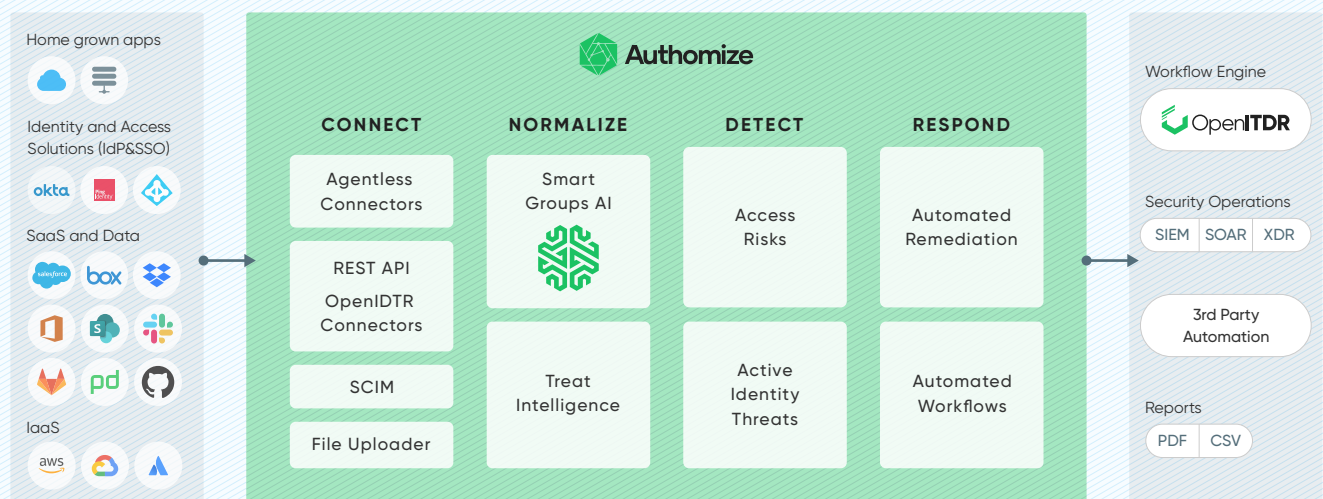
Home grown apps

Identity and Access Solutions (IdP&SSO)

okta

Ping Identity

SaaS and Data

salesforce

box

IaaS

aws

Authomize

CONNECT

Agentless Connectors

REST API

OpenIDTR Connectors

SCIM

File Uploader

NORMALIZE

Smart Groups AI

Treat Intelligence

DETECT

Access Risks

Active Identity Threats

RESPOND

Automated Remediation

Automated Workflows

Workflow Engine

OpenITDR

Security Operations

SIEM | SOAR | XDR

3rd Party Automation

Reports

PDF | CSV